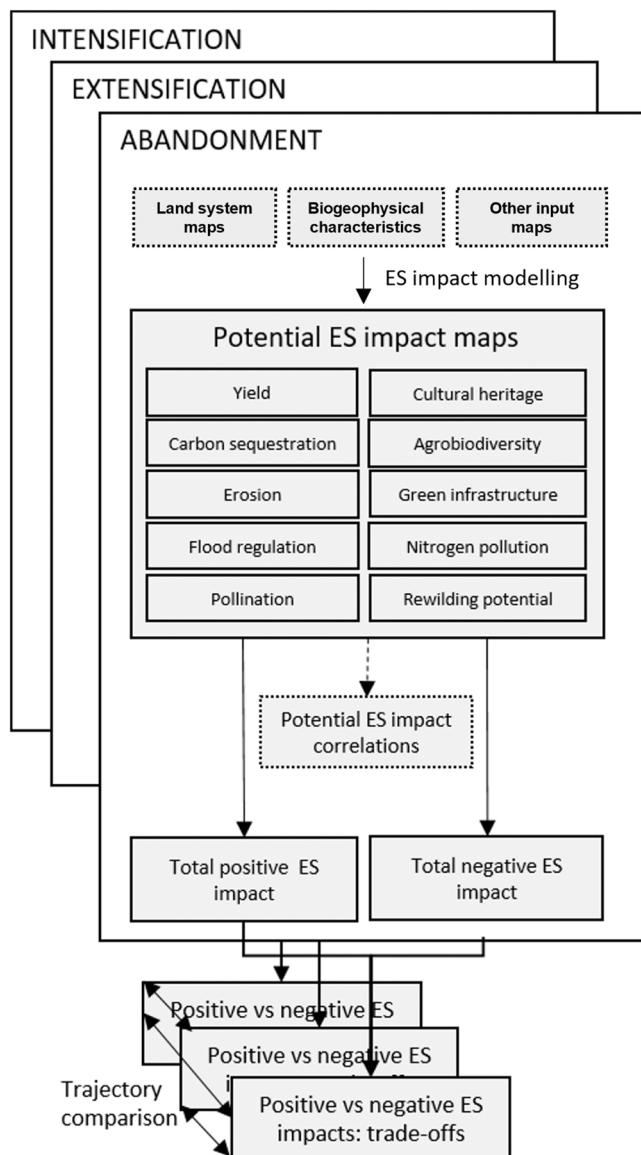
INTENSIFICATION

EXTENSIFICATION

ABANDONMENT

Land system maps

Biogeophysical characteristics

Other input maps

ES impact modelling

Potential ES impact maps

Yield

Cultural heritage

Carbon sequestration

Agrobiodiversity

Erosion

Green infrastructure

Flood regulation

Nitrogen pollution

Pollination

Rewilding potential

Potential ES impact correlations

Total positive ES impact

Total negative ES impact

Positive vs negative ES

Positive vs negative ES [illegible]

Trajectory comparison

Positive vs negative ES impacts: trade-offs